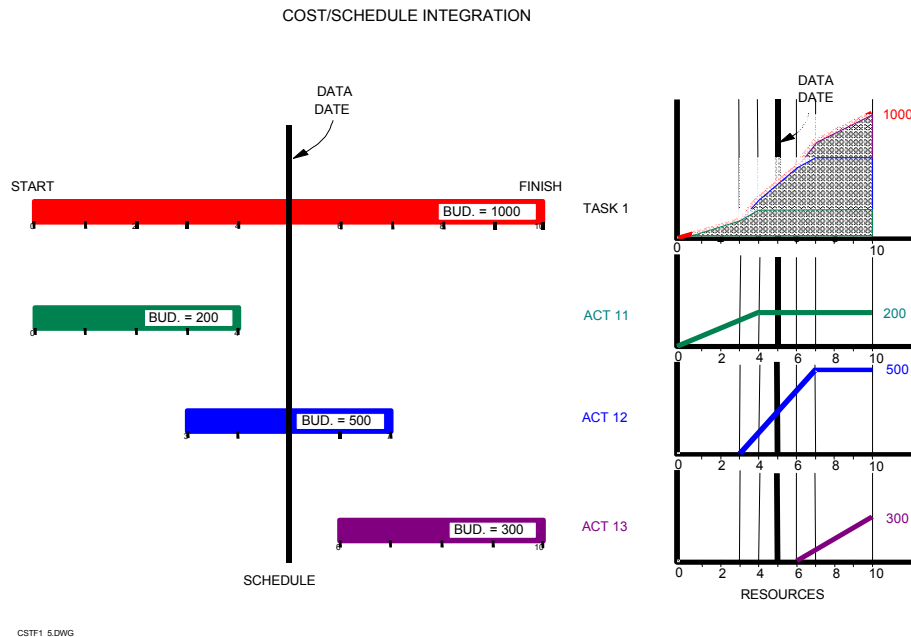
COST/SCHEDULE INTEGRATION

DATA DATE

START

FINISH

BUD. = 1000

TASK 1

BUD. = 200

ACT 11

BUD. = 500

ACT 12

BUD. = 300

ACT 13

SCHEDULE

DATA DATE

1000

0

10

200

0 2 4 6 8 10

500

0 2 4 6 8 10

300

0 2 4 6 8 10

RESOURCES

CSTF1 5.DWG